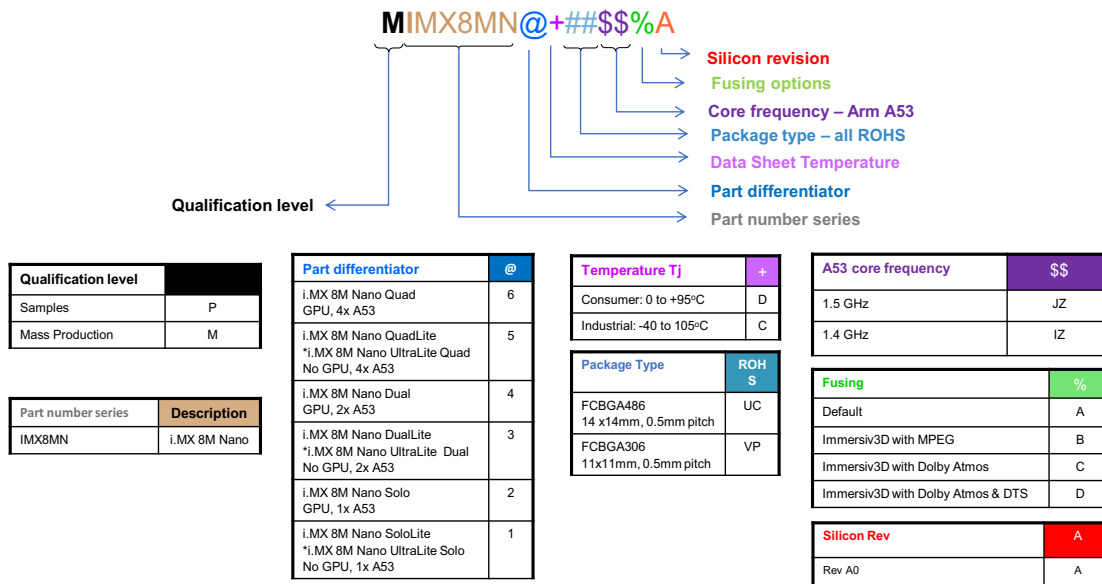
MIMX8MN@+##$$%A

Silicon revision
Fusing options
Core frequency – Arm A53
Package type – all ROHS
Data Sheet Temperature
Part differentiator
Qualification level
Part number series

| Qualification level | |
|---|---|
| Samples | P |
| Mass Production | M |

| Part number series | Description |
|---|---|
| IMX8MN | i.MX 8M Nano |

| Part differentiator | @ |
|---|---|
| i.MX 8M Nano Quad GPU, 4x A53 | 6 |
| i.MX 8M Nano QuadLite *i.MX 8M Nano UltraLite Quad No GPU, 4x A53 | 5 |
| i.MX 8M Nano Dual GPU, 2x A53 | 4 |
| i.MX 8M Nano DualLite *i.MX 8M Nano UltraLite Dual No GPU, 2x A53 | 3 |
| i.MX 8M Nano Solo GPU, 1x A53 | 2 |
| i.MX 8M Nano SoloLite *i.MX 8M Nano UltraLite Solo No GPU, 1x A53 | 1 |

| Temperature Tj | + |
|---|---|
| Consumer: 0 to +95°C | D |
| Industrial: -40 to 105°C | C |

| Package Type | ROHS |
|---|---|
| FCBGA486 14 x14mm, 0.5mm pitch | UC |
| FCBGA306 11x11mm, 0.5mm pitch | VP |

| A53 core frequency | $$ |
|---|---|
| 1.5 GHz | JZ |
| 1.4 GHz | IZ |

| Fusing | % |
|---|---|
| Default | A |
| Immersiv3D with MPEG | B |
| Immersiv3D with Dolby Atmos | C |
| Immersiv3D with Dolby Atmos & DTS | D |

| Silicon Rev | A |
|---|---|
| Rev A0 | A |